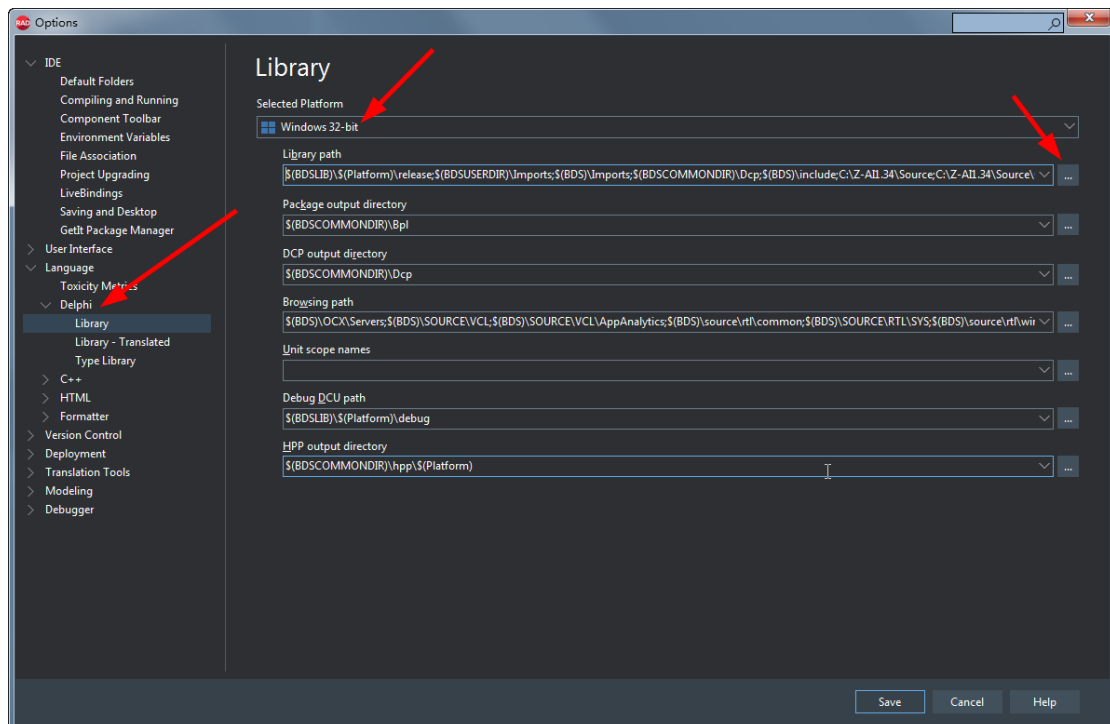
Options

IDE
Default Folders
Compiling and Running
Component Toolbar
Environment Variables
File Association
Project Upgrading
LiveBindings
Saving and Desktop
GetIt Package Manager
User Interface
Language
Toxicity Metrics
Delphi
Library
Library - Translated
Type Library
C++
HTML
Formatter
Version Control
Deployment
Translation Tools
Modeling
Debugger

Library

Selected Platform
Windows 32-bit

Library path
$(BDSLIB)\$(Platform)\release;$(BDSUSERDIR)\Imports;$(BDS)\Imports;$(BDSCOMMONDIR)\Dcp;$(BDS)\include;C:\Z-AI1.34\Source;C:\Z-AI1.34\Source\
...

Package output directory
$(BDSCOMMONDIR)\Bpl
...

DCP output directory
$(BDSCOMMONDIR)\Dcp
...

Browsing path
$(BDS)\OCX\Servers;$(BDS)\SOURCE\VCL;$(BDS)\SOURCE\VCL\AppAnalytics;$(BDS)\source\rtl\common;$(BDS)\SOURCE\RTL\SYS;$(BDS)\source\rtl\win
...

Unit scope names
...

Debug DCU path
$(BDSLIB)\$(Platform)\debug
...

HPP output directory
$(BDSCOMMONDIR)\hpp\$(Platform)
...

Save
Cancel
Help